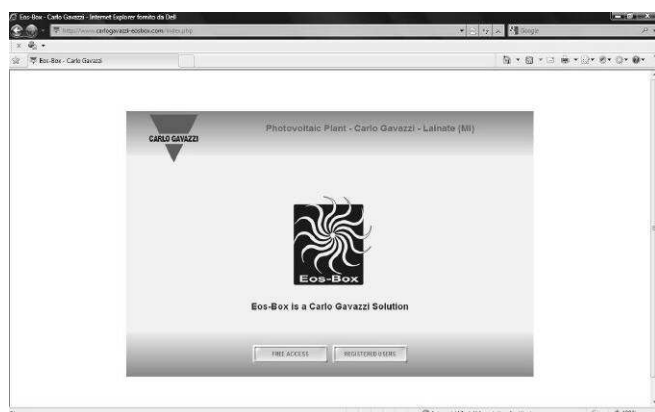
Eos-Box - Carlo Gavazzi - Internet Explorer fornito da Dell

http://www.carlogavazzi-ecobox.com/index.php

Google

Eos-Box - Carlo Gavazzi

CARLO GAVAZZI

Photovoltaic Plant - Carlo Gavazzi - Lainate (MI)

Eos-Box

Eos-Box is a Carlo Gavazzi Solution

FREE ACCESS

REGISTERED USERS